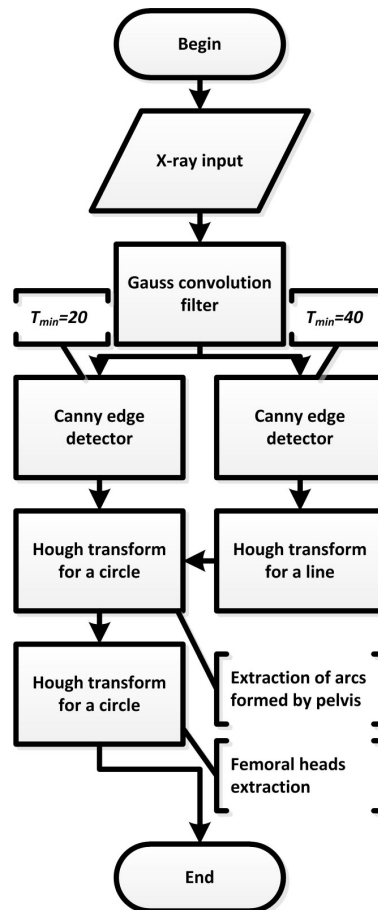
Begin

X-ray input

Gauss convolution filter

$T_{min}$=20

$T_{min}$=40

Canny edge detector

Canny edge detector

Hough transform for a circle

Hough transform for a line

Hough transform for a circle

Extraction of arcs formed by pelvis

Femoral heads extraction

End